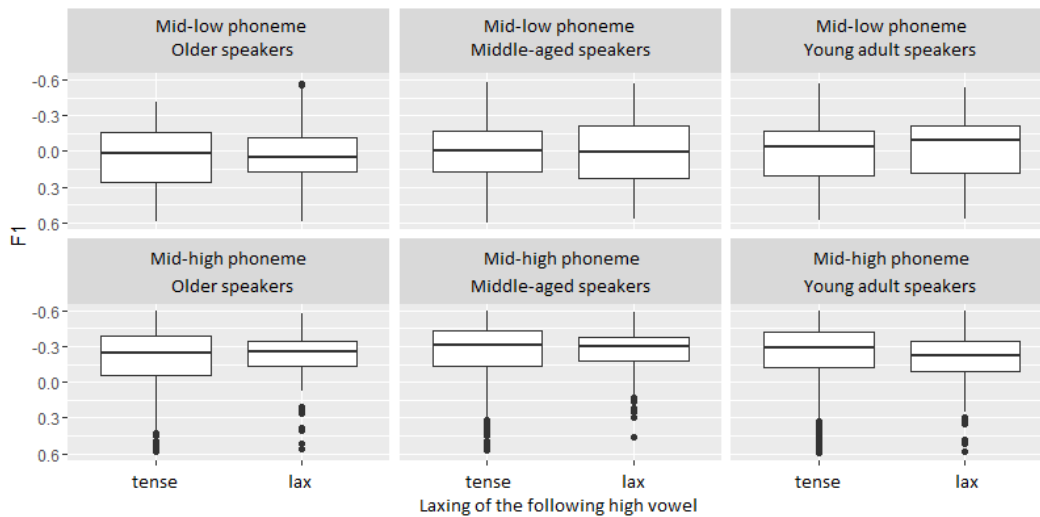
Mid-low phoneme
Older speakers

Mid-low phoneme
Middle-aged speakers

Mid-low phoneme
Young adult speakers

Mid-high phoneme
Older speakers

Mid-high phoneme
Middle-aged speakers

Mid-high phoneme
Young adult speakers

F1

-0.6
-0.3
0.0
0.3
0.6

-0.6
-0.3
0.0
0.3
0.6

tense lax tense lax tense lax

Laxing of the following high vowel